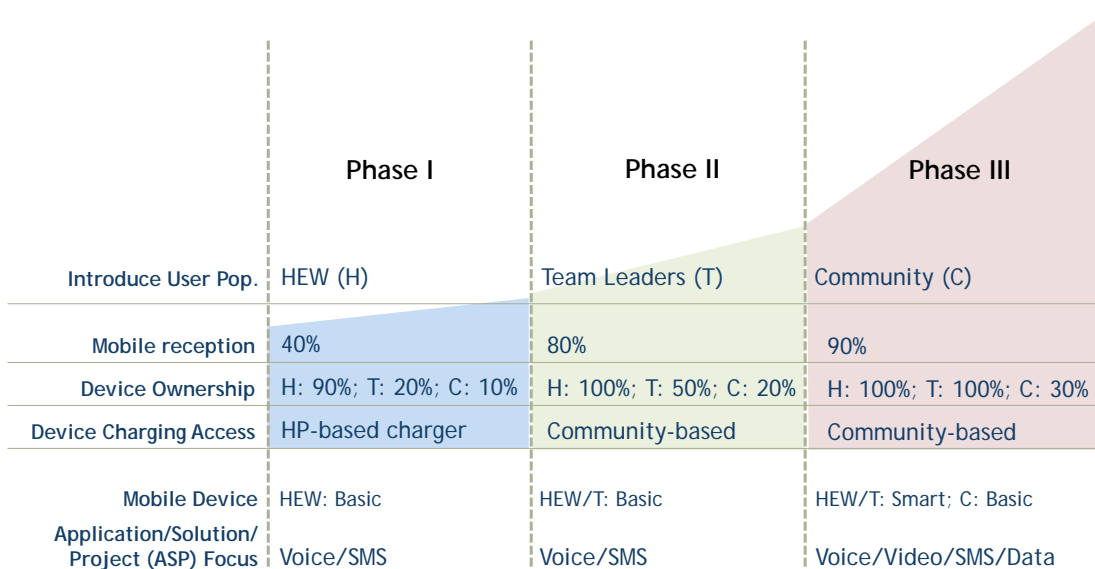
| | Phase I | Phase II | Phase III |
|---|---|---|---|
| Introduce User Pop. | HEW (H) | Team Leaders (T) | Community (C) |
| Mobile reception | 40% | 80% | 90% |
| Device Ownership | H: 90%; T: 20%; C: 10% | H: 100%; T: 50%; C: 20% | H: 100%; T: 100%; C: 30% |
| Device Charging Access | HP-based charger | Community-based | Community-based |
| Mobile Device | HEW: Basic | HEW/T: Basic | HEW/T: Smart; C: Basic |
| Application/Solution/ Project (ASP) Focus | Voice/SMS | Voice/SMS | Voice/Video/SMS/Data |